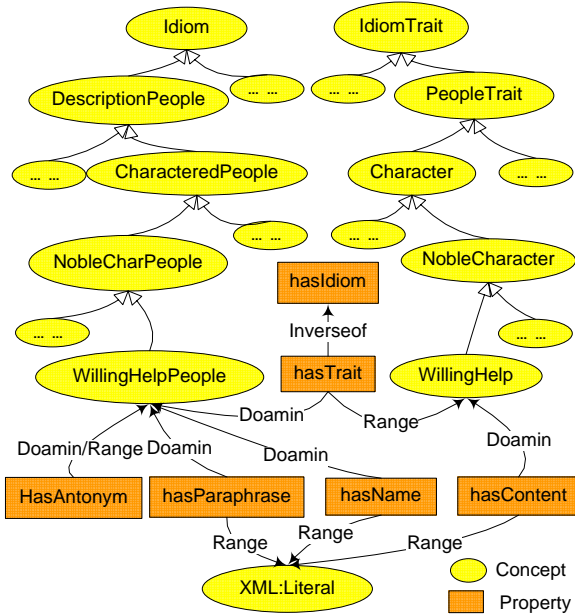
Idiom

IdiomTrait

DescriptionPeople

... ...

... ...

PeopleTrait

... ...

CharacteredPeople

Character

... ...

... ...

... ...

NobleCharPeople

hasIdiom

NobleCharacter

... ...

Inverseof

... ...

WillingHelpPeople

hasTrait

WillingHelp

Doamin

Range

Doamin/Range

Doamin

Doamin

Doamin

HasAntonym

hasParaphrase

hasName

hasContent

Range

Range

Range

XML:Literal

Concept

Property